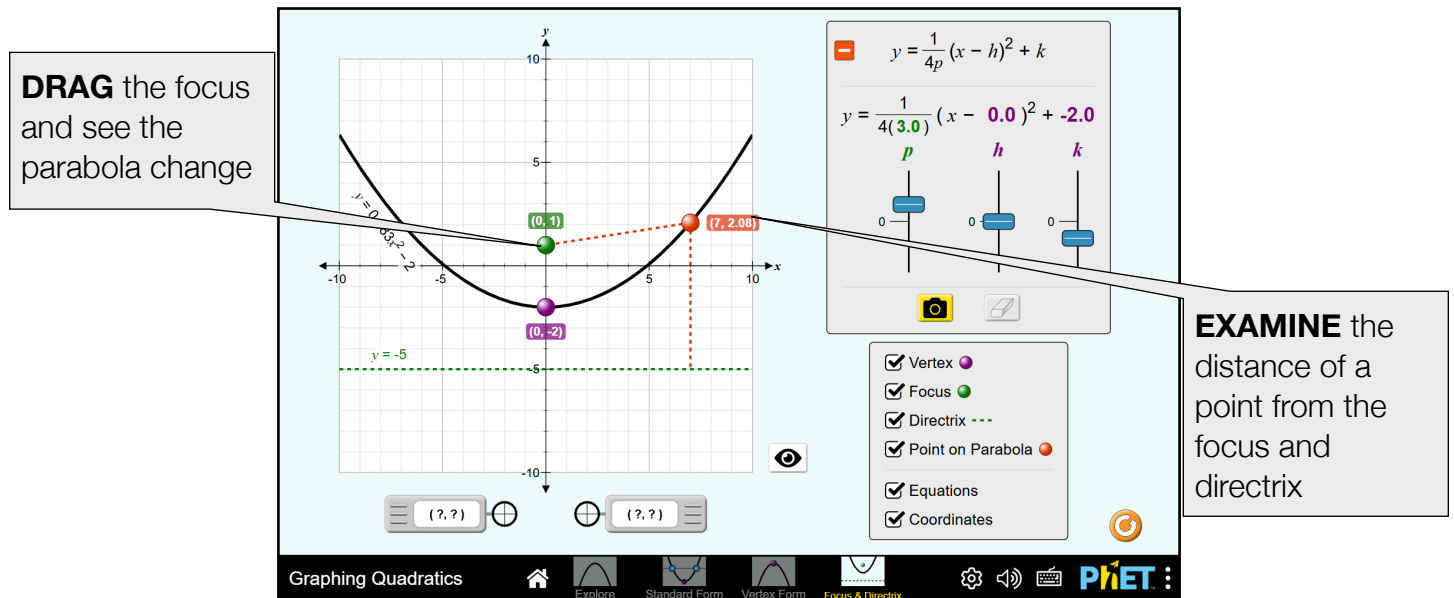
**DRAG** the focus and see the parabola change

$y = \frac{1}{4p}(x - h)^2 + k$

$y = \frac{1}{4(3.0)}(x - 0.0)^2 + -2.0$

p h k

0 0 0

y

10

5

$y = 0.083x^2 - 2$

(0, 1)

(7, 2.08)

-10 -5 5 10 x

(0, -2)

y = -5

-5

-10

( ?, ? )

( ?, ? )

Vertex

Focus

Directrix

Point on Parabola

Equations

Coordinates

**EXAMINE** the distance of a point from the focus and directrix

Graphing Quadratics

Explore

Standard Form

Vertex Form

Focus & Directrix

PhET